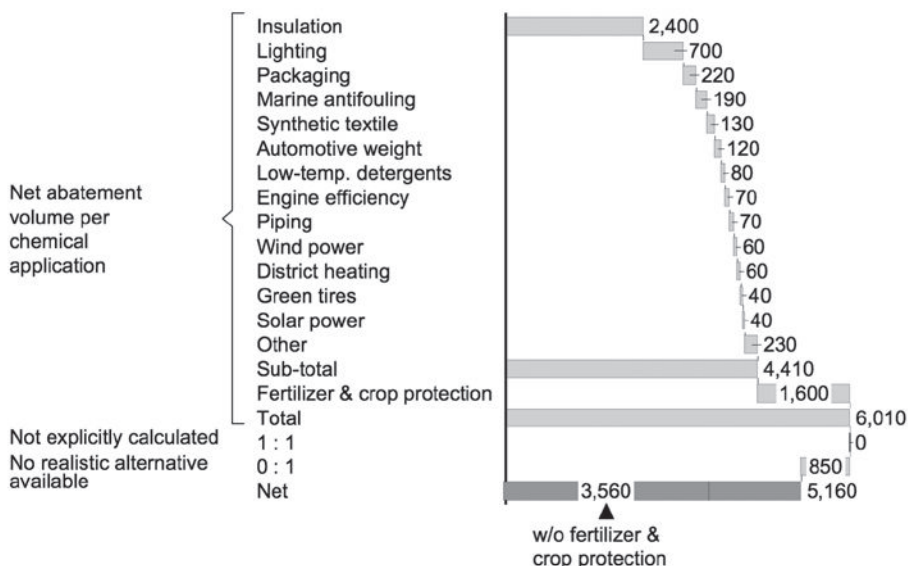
Net abatement volume per chemical application

| | |
|---|---|
| Insulation | 2,400 |
| Lighting | 700 |
| Packaging | 220 |
| Marine antifouling | 190 |
| Synthetic textile | 130 |
| Automotive weight | 120 |
| Low-temp. detergents | 80 |
| Engine efficiency | 70 |
| Piping | 70 |
| Wind power | 60 |
| District heating | 60 |
| Green tires | 40 |
| Solar power | 40 |
| Other | 230 |
| Sub-total | 4,410 |
| Fertilizer & crop protection | 1,600 |
| Total | 6,010 |
| Not explicitly calculated 1 : 1 | 0 |
| No realistic alternative available 0 : 1 | 850 |
| Net | 3,560 5,160 |

w/o fertilizer & crop protection